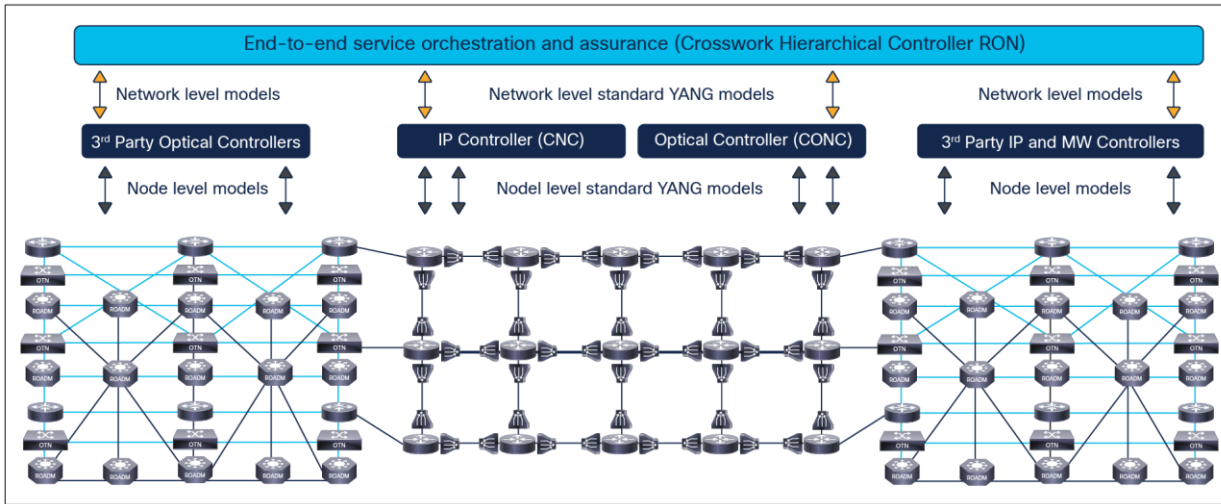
End-to-end service orchestration and assurance (Crosswork Hierarchical Controller RON)

Network level models

Network level standard YANG models

Network level models

3rd Party Optical Controllers

IP Controller (CNC)

Optical Controller (CONC)

3rd Party IP and MW Controllers

Node level models

Nodel level standard YANG models

Node level models

OTN

ROADM

OTN

ROADM

OTN

ROADM

OTN

ROADM

OTN

ROADM

OTN

ROADM

ROADM

ROADM

ROADM

ROADM

OTN

ROADM

OTN

ROADM

OTN

ROADM

OTN

ROADM

OTN

ROADM

OTN

ROADM

ROADM

ROADM

ROADM

ROADM